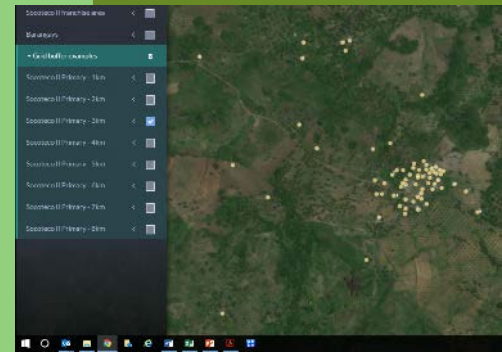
Soceteco II franchise area

Surveyors

▾ Grid buffer examples

Soceteco II Primary - 1km

Soceteco II Primary - 2km

Soceteco II Primary - 3km

Soceteco II Primary - 4km

Soceteco II Primary - 5km

Soceteco II Primary - 6km

Soceteco II Primary - 7km

Soceteco II Primary - 8km